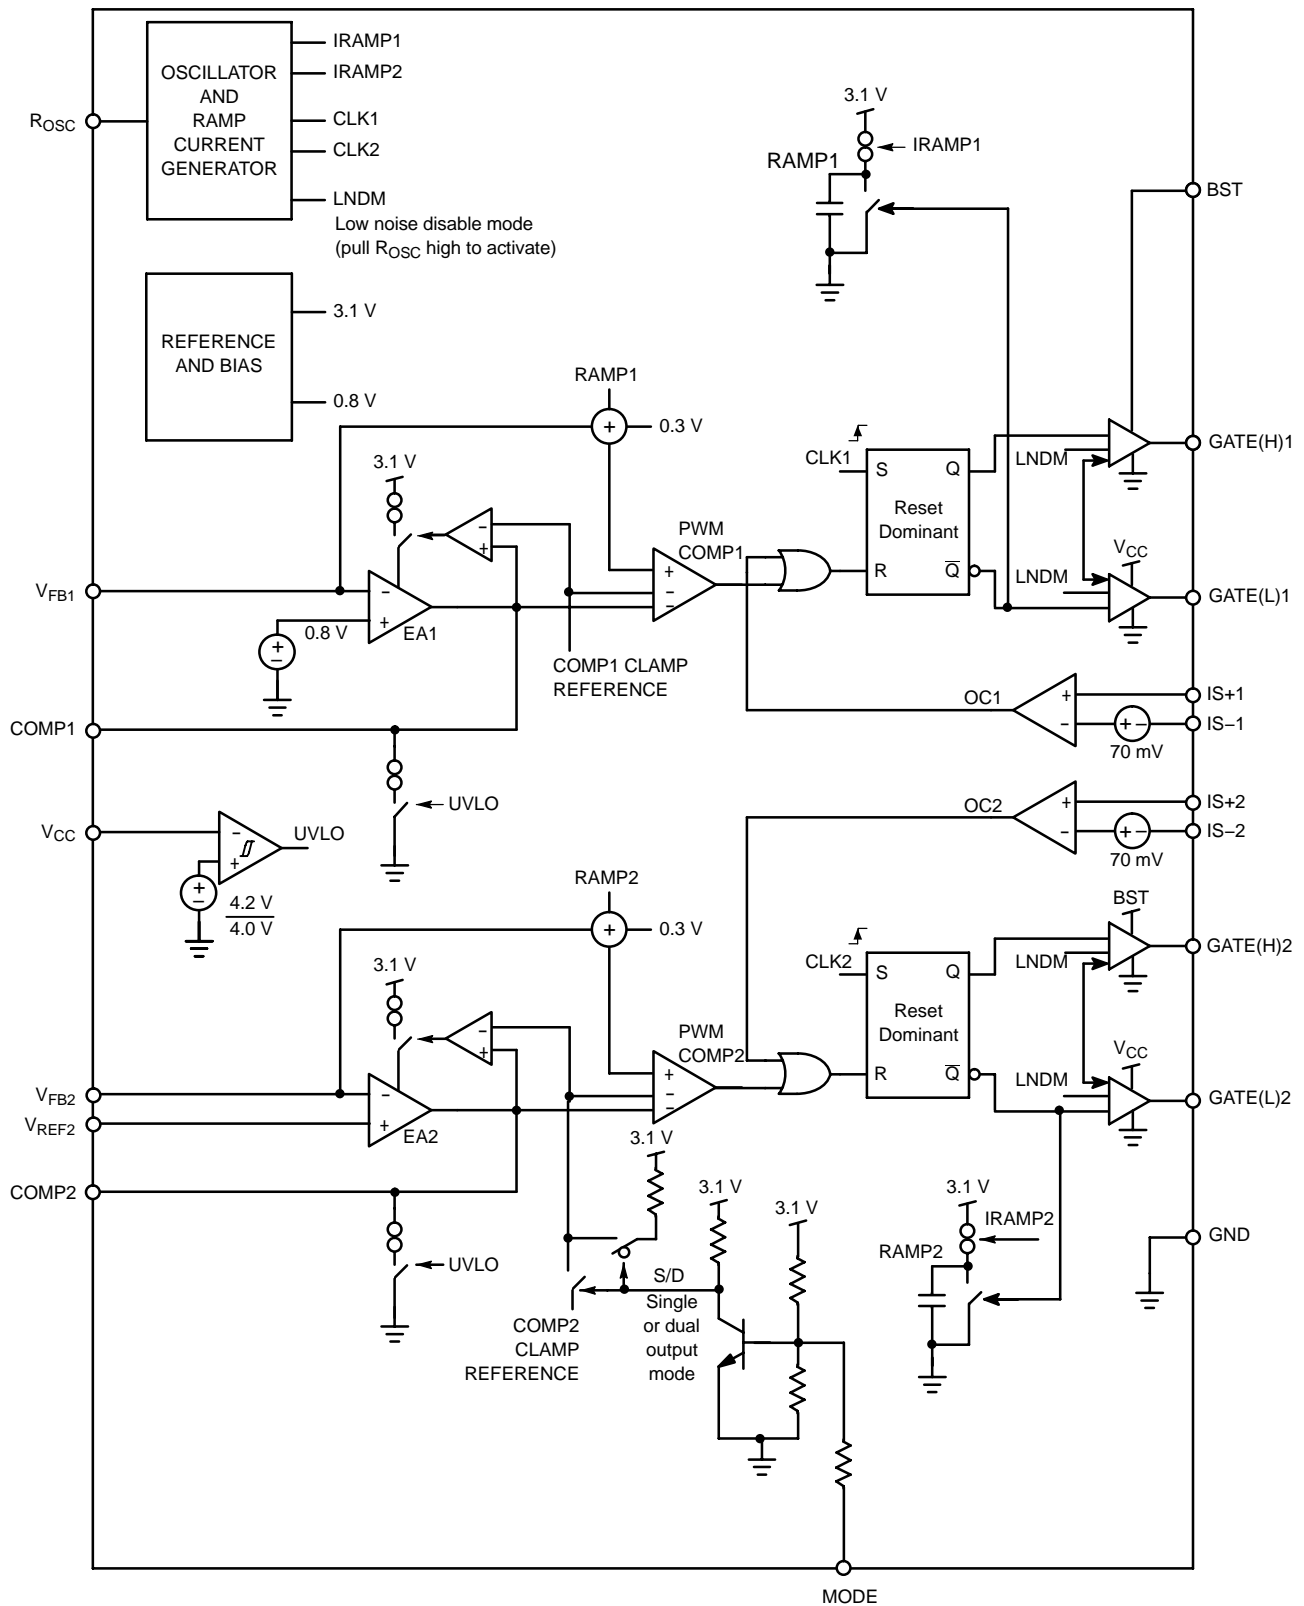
OSCILLATOR AND RAMP CURRENT GENERATOR

$R_{OSC}$

IRAMP1
IRAMP2
CLK1
CLK2
LNDM
Low noise disable mode
(pull $R_{OSC}$ high to activate)

3.1 V
IRAMP1
RAMP1

BST

REFERENCE AND BIAS

3.1 V
0.8 V

RAMP1
+
0.3 V

3.1 V

CLK1
S
Q
Reset Dominant
R
$\overline{Q}$

LNDM
GATE(H)1

PWM COMP1
+
−
−

$V_{CC}$
LNDM
GATE(L)1

$V_{FB1}$
−
+
EA1
0.8 V
−
+

COMP1 CLAMP REFERENCE

OC1
+
−
IS+1
IS−1
70 mV

COMP1

UVLO

$V_{CC}$
−
+
UVLO
4.2 V
4.0 V

OC2
+
−
IS+2
IS−2
70 mV

RAMP2
+
0.3 V

BST
GATE(H)2

3.1 V

CLK2
S
Q
Reset Dominant
R
$\overline{Q}$
LNDM

PWM COMP2
+
−
−

$V_{CC}$
LNDM
GATE(L)2

$V_{FB2}$
$V_{REF2}$
−
+
EA2

3.1 V

COMP2

3.1 V
3.1 V

3.1 V
IRAMP2
RAMP2

GND

UVLO

S/D
Single or dual output mode

COMP2 CLAMP REFERENCE

MODE